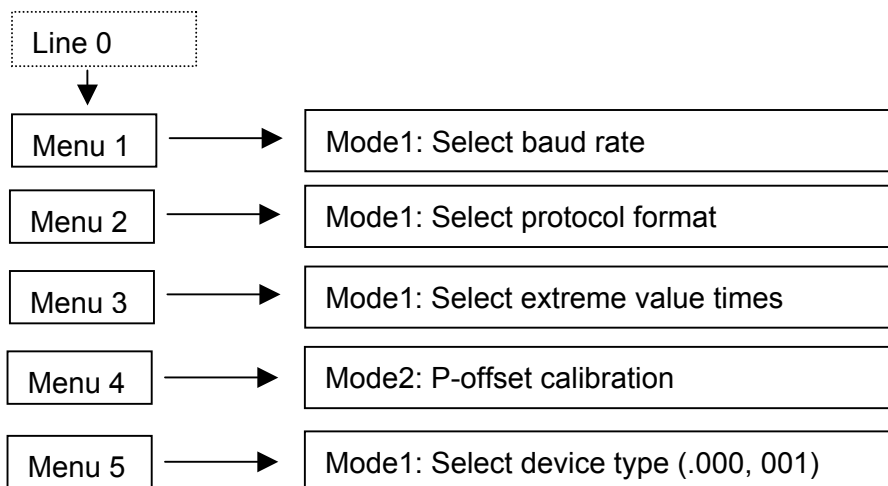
Line 0

Menu 1

Mode1: Select baud rate

Menu 2

Mode1: Select protocol format

Menu 3

Mode1: Select extreme value times

Menu 4

Mode2: P-offset calibration

Menu 5

Mode1: Select device type (.000, 001)